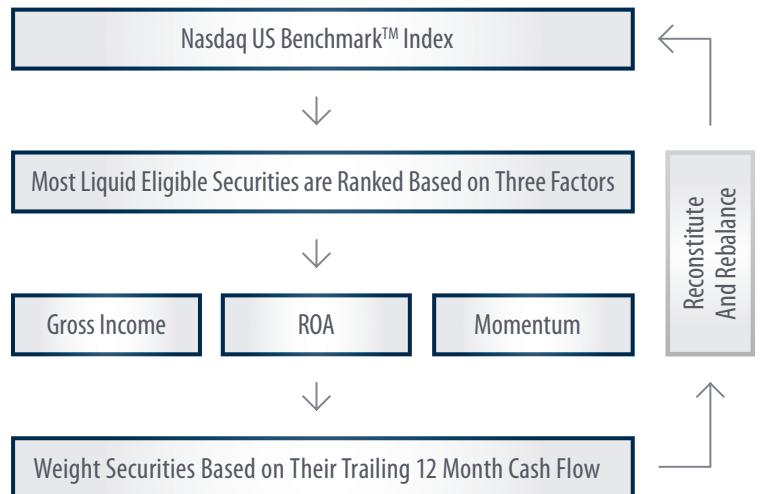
Nasdaq US Benchmark™ Index

Most Liquid Eligible Securities are Ranked Based on Three Factors

Gross Income

ROA

Momentum

Weight Securities Based on Their Trailing 12 Month Cash Flow

Reconstitute And Rebalance